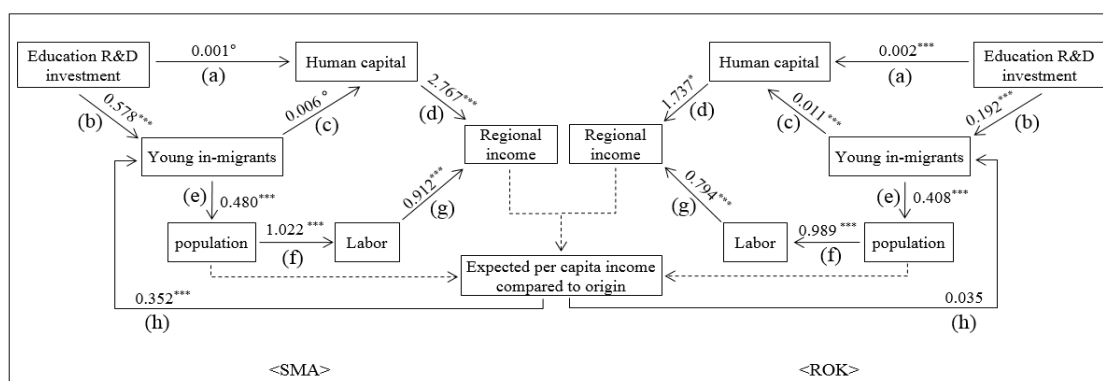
Education R&D investment

$0.001^{\circ}$

(a)

Human capital

$0.578^{***}$

(b)

$0.006^{\circ}$

(c)

$2.767^{***}$

(d)

Young in-migrants

(e) $0.480^{***}$

population

$1.022^{***}$

(f)

Labor

$0.912^{***}$

(g)

Regional income

Regional income

Human capital

$0.002^{***}$

(a)

Education R&D investment

$1.737^{*}$

(d)

$0.011^{***}$

(c)

$0.192^{***}$

(b)

Young in-migrants

(e) $0.408^{***}$

$0.794^{***}$

(g)

Labor

$0.989^{***}$

(f)

population

Expected per capita income compared to origin

$0.352^{***}$

(h)

0.035

(h)

<SMA>

<ROK>